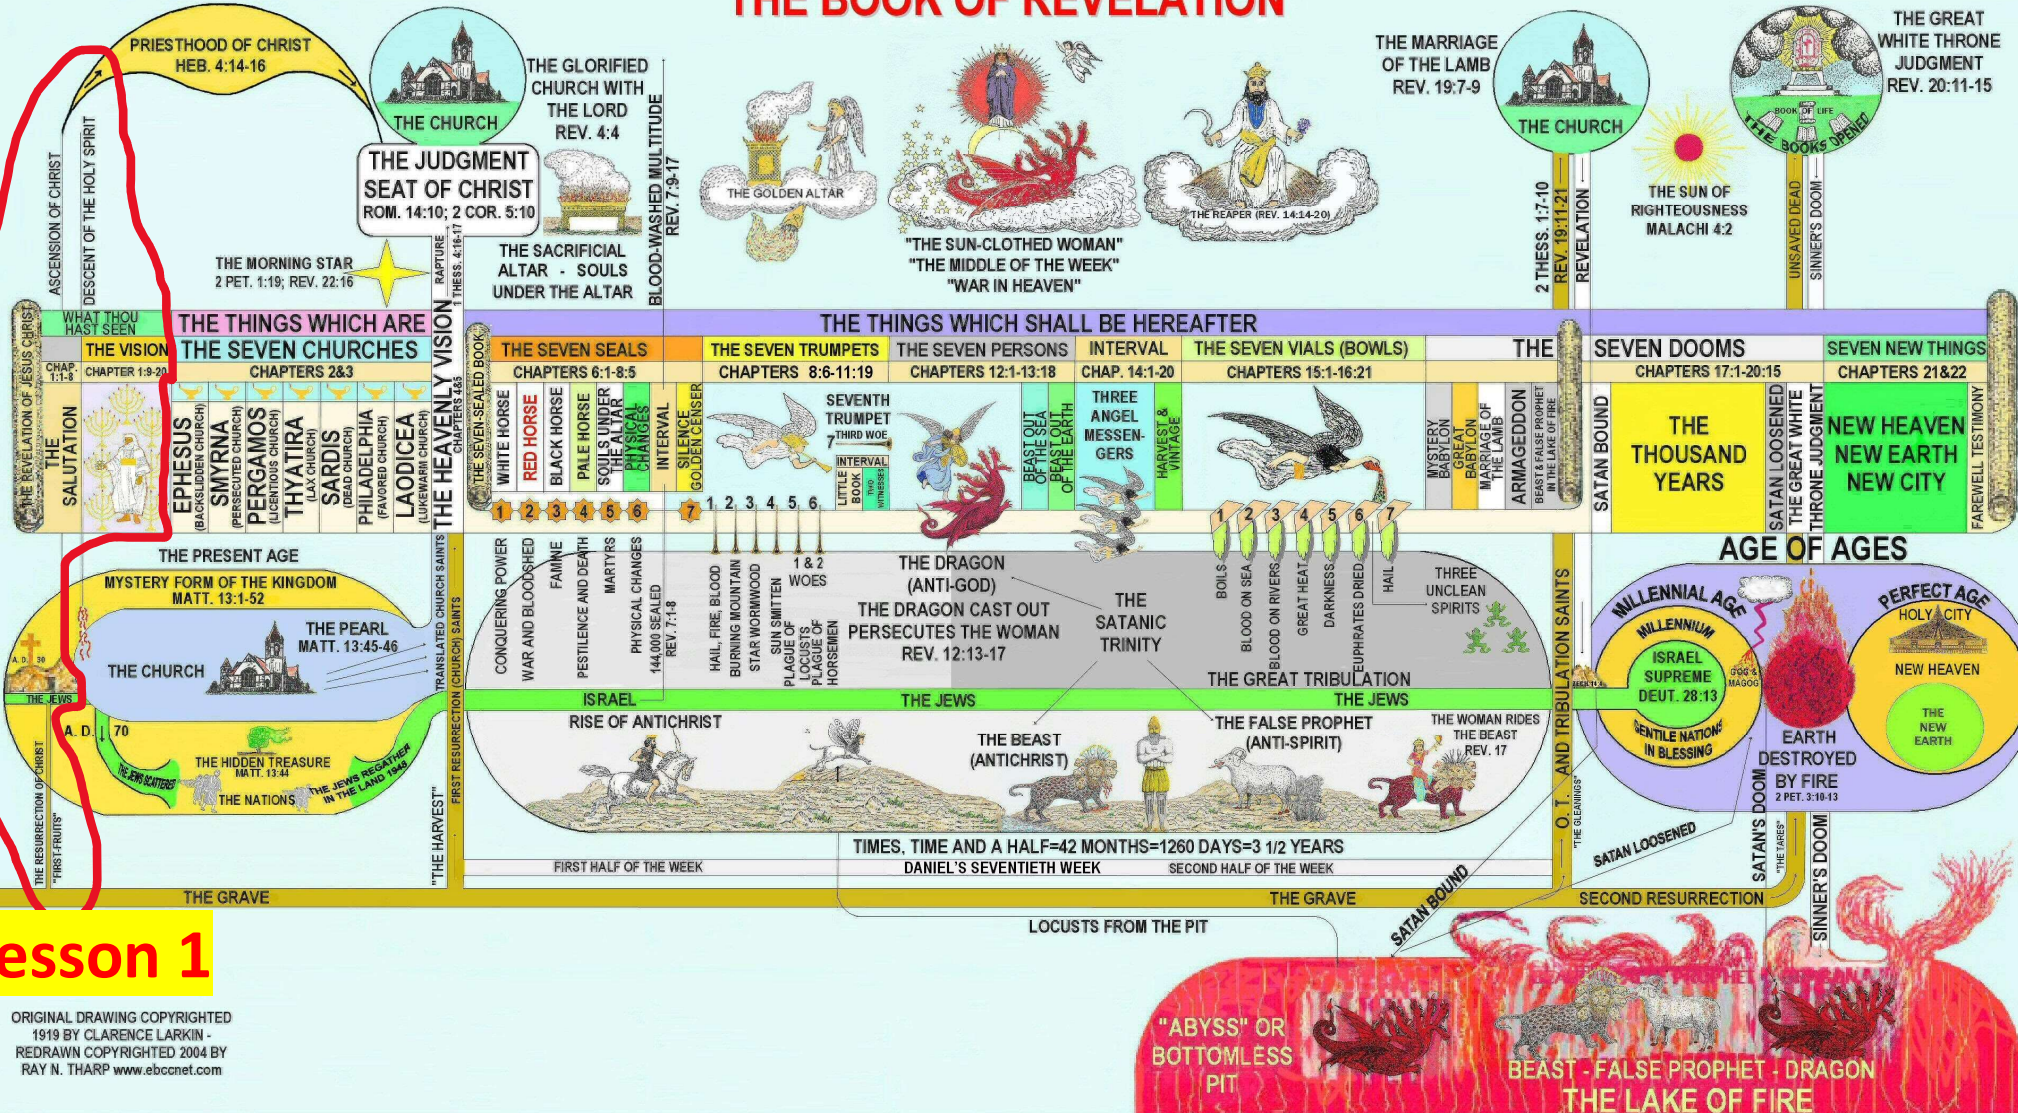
THE BOOK OF REVELATION

PRIESTHOOD OF CHRIST
HEB. 4:14-16

THE CHURCH

THE GLORIFIED CHURCH WITH THE LORD
REV. 4:4

THE JUDGMENT SEAT OF CHRIST
ROM. 14:10; 2 COR. 5:10

THE SACRIFICIAL ALTAR - SOULS UNDER THE ALTAR

BLOOD-WASHED MULTITUDE
REV. 7:9-17

THE GOLDEN ALTAR

"THE SUN-CLOTHED WOMAN"
"THE MIDDLE OF THE WEEK"
"WAR IN HEAVEN"

THE REAPER (REV. 14:14-20)

THE MARRIAGE OF THE LAMB
REV. 19:7-9

THE CHURCH

THE SUN OF RIGHTEOUSNESS
MALACHI 4:2

THE GREAT WHITE THRONE JUDGMENT
REV. 20:11-15

BOOK OF LIFE
THE BOOKS OPENED

2 THESS. 1:7-10
REV. 19:11-21
REVELATION

UNSAVED DEAD
SINNER'S DOOM

ASCENSION OF CHRIST
DESCENT OF THE HOLY SPIRIT

THE MORNING STAR
2 PET. 1:19; REV. 22:16

RAPTURE
1 THESS. 4:16-17

THE REVELATION OF JESUS CHRIST

WHAT THOU HAST SEEN
THE VISION
CHAP. 1:1-8
CHAPTER 1:9-20
THE SALUTATION

THE THINGS WHICH ARE
THE SEVEN CHURCHES
CHAPTERS 2&3
EPHESUS (BACKSLIDDEN CHURCH)
SMYRNA (PERSECUTED CHURCH)
PERGAMOS (LICENTIOUS CHURCH)
THYATIRA (LAX CHURCH)
SARDIS (DEAD CHURCH)
PHILADELPHIA (FAVORED CHURCH)
LAODICEA (LUKEWARM CHURCH)

THE HEAVENLY VISION
CHAPTERS 4&5
THE SEVEN-SEALED BOOK

THE THINGS WHICH SHALL BE HEREAFTER

THE SEVEN SEALS
CHAPTERS 6:1-8:5
WHITE HORSE
RED HORSE
BLACK HORSE
PALE HORSE
SOULS UNDER THE ALTAR
PHYSICAL CHANGES
INTERVAL
SILENCE GOLDEN CENSER
1 2 3 4 5 6 7

THE SEVEN TRUMPETS
CHAPTERS 8:6-11:19
SEVENTH TRUMPET
7 THIRD WOE
INTERVAL
LITTLE BOOK
TWO WITNESSES
1 2 3 4 5 6

THE SEVEN PERSONS
CHAPTERS 12:1-13:18
BEAST OUT OF THE SEA
BEAST OUT OF THE EARTH

INTERVAL
CHAP. 14:1-20
THREE ANGEL MESSENGERS
HARVEST & VINTAGE

THE SEVEN VIALS (BOWLS)
CHAPTERS 15:1-16:21
1 2 3 4 5 6 7

THE
MYSTERY BABYLON
GREAT BABYLON
MARRIAGE OF THE LAMB
ARMAGEDDON
BEAST & FALSE PROPHET IN THE LAKE OF FIRE

SEVEN DOOMS
CHAPTERS 17:1-20:15
SATAN BOUND
THE THOUSAND YEARS
SATAN LOOSENED
THE GREAT WHITE THRONE JUDGMENT

SEVEN NEW THINGS
CHAPTERS 21&22
NEW HEAVEN
NEW EARTH
NEW CITY
FAREWELL TESTIMONY

THE PRESENT AGE
MYSTERY FORM OF THE KINGDOM
MATT. 13:1-52
THE PEARL
MATT. 13:45-46
THE CHURCH
A.D. 30
THE JEWS
A.D. 70
THE HIDDEN TREASURE
MATT. 13:44
THE JEWS SCATTERED
THE NATIONS
THE JEWS REGATHER IN THE LAND 1948

TRANSLATED CHURCH SAINTS
FIRST RESURRECTION (CHURCH) SAINTS
"THE HARVEST"
THE RESURRECTION OF CHRIST
"FIRST-FRUITS"

CONQUERING POWER
WAR AND BLOODSHED
FAMINE
PESTILENCE AND DEATH
MARTYRS
PHYSICAL CHANGES
144,000 SEALED
REV. 7:1-8

HAIL, FIRE, BLOOD
BURNING MOUNTAIN
STAR WORMWOOD
SUN SMITTEN
PLAGUE OF LOCUSTS
PLAGUE OF HORSEMEN
1 & 2 WOES

THE DRAGON (ANTI-GOD)
THE DRAGON CAST OUT PERSECUTES THE WOMAN
REV. 12:13-17
THE SATANIC TRINITY

BOILS
BLOOD ON SEA
BLOOD ON RIVERS
GREAT HEAT
DARKNESS
EUPHRATES DRIED
HAIL
THREE UNCLEAN SPIRITS
THE GREAT TRIBULATION

ISRAEL
THE JEWS
THE JEWS
RISE OF ANTICHRIST
THE BEAST (ANTICHRIST)
THE FALSE PROPHET (ANTI-SPIRIT)
THE WOMAN RIDES THE BEAST
REV. 17

TIMES, TIME AND A HALF=42 MONTHS=1260 DAYS=3 1/2 YEARS
FIRST HALF OF THE WEEK
DANIEL'S SEVENTIETH WEEK
SECOND HALF OF THE WEEK

O.T. AND TRIBULATION SAINTS
"THE GLEANINGS"

AGE OF AGES
MILLENNIAL AGE
MILLENNIUM
ISRAEL SUPREME
DEUT. 28:13
GENTILE NATIONS IN BLESSING
GOG & MAGOG
EARTH DESTROYED BY FIRE
2 PET. 3:10-13
PERFECT AGE
HOLY CITY
NEW HEAVEN
THE NEW EARTH

SATAN LOOSENED
SATAN'S DOOM
"THE TARES"
SINNER'S DOOM

THE GRAVE
THE GRAVE
SECOND RESURRECTION
LOCUSTS FROM THE PIT
SATAN BOUND

esson 1

ORIGINAL DRAWING COPYRIGHTED 1919 BY CLARENCE LARKIN - REDRAWN COPYRIGHTED 2004 BY RAY N. THARP www.ebccnet.com

"ABYSS" OR BOTTOMLESS PIT
BEAST - FALSE PROPHET - DRAGON
THE LAKE OF FIRE